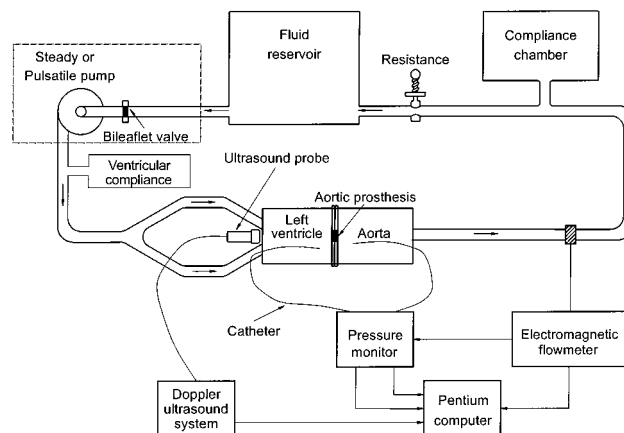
Steady or Pulsatile pump

Bileaflet valve

Fluid reservoir

Resistance

Compliance chamber

Ventricular compliance

Ultrasound probe

Aortic prosthesis

Left ventricle

Aorta

Catheter

Pressure monitor

Electromagnetic flowmeter

Doppler ultrasound system

Pentium computer